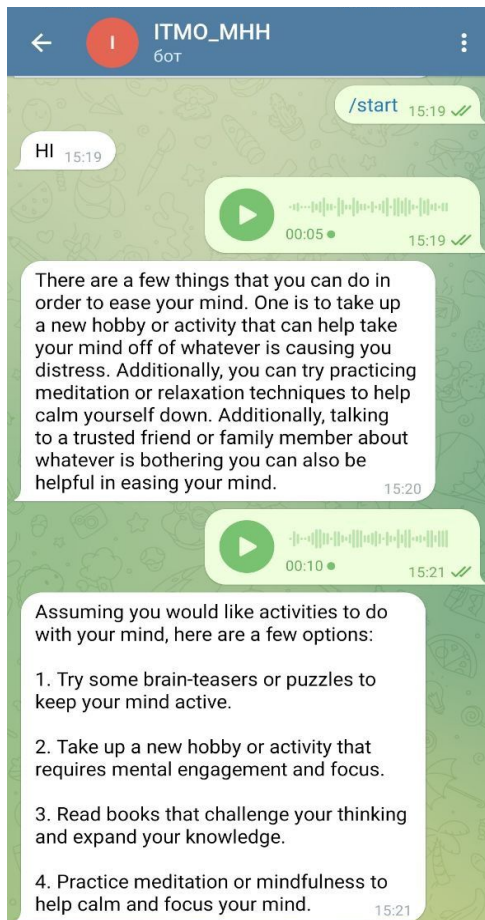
I

ITMO_MHH
бот

/start 15:19

HI 15:19

00:05 15:19

There are a few things that you can do in order to ease your mind. One is to take up a new hobby or activity that can help take your mind off of whatever is causing you distress. Additionally, you can try practicing meditation or relaxation techniques to help calm yourself down. Additionally, talking to a trusted friend or family member about whatever is bothering you can also be helpful in easing your mind. 15:20

00:10 15:21

Assuming you would like activities to do with your mind, here are a few options:

1. Try some brain-teasers or puzzles to keep your mind active.

2. Take up a new hobby or activity that requires mental engagement and focus.

3. Read books that challenge your thinking and expand your knowledge.

4. Practice meditation or mindfulness to help calm and focus your mind. 15:21